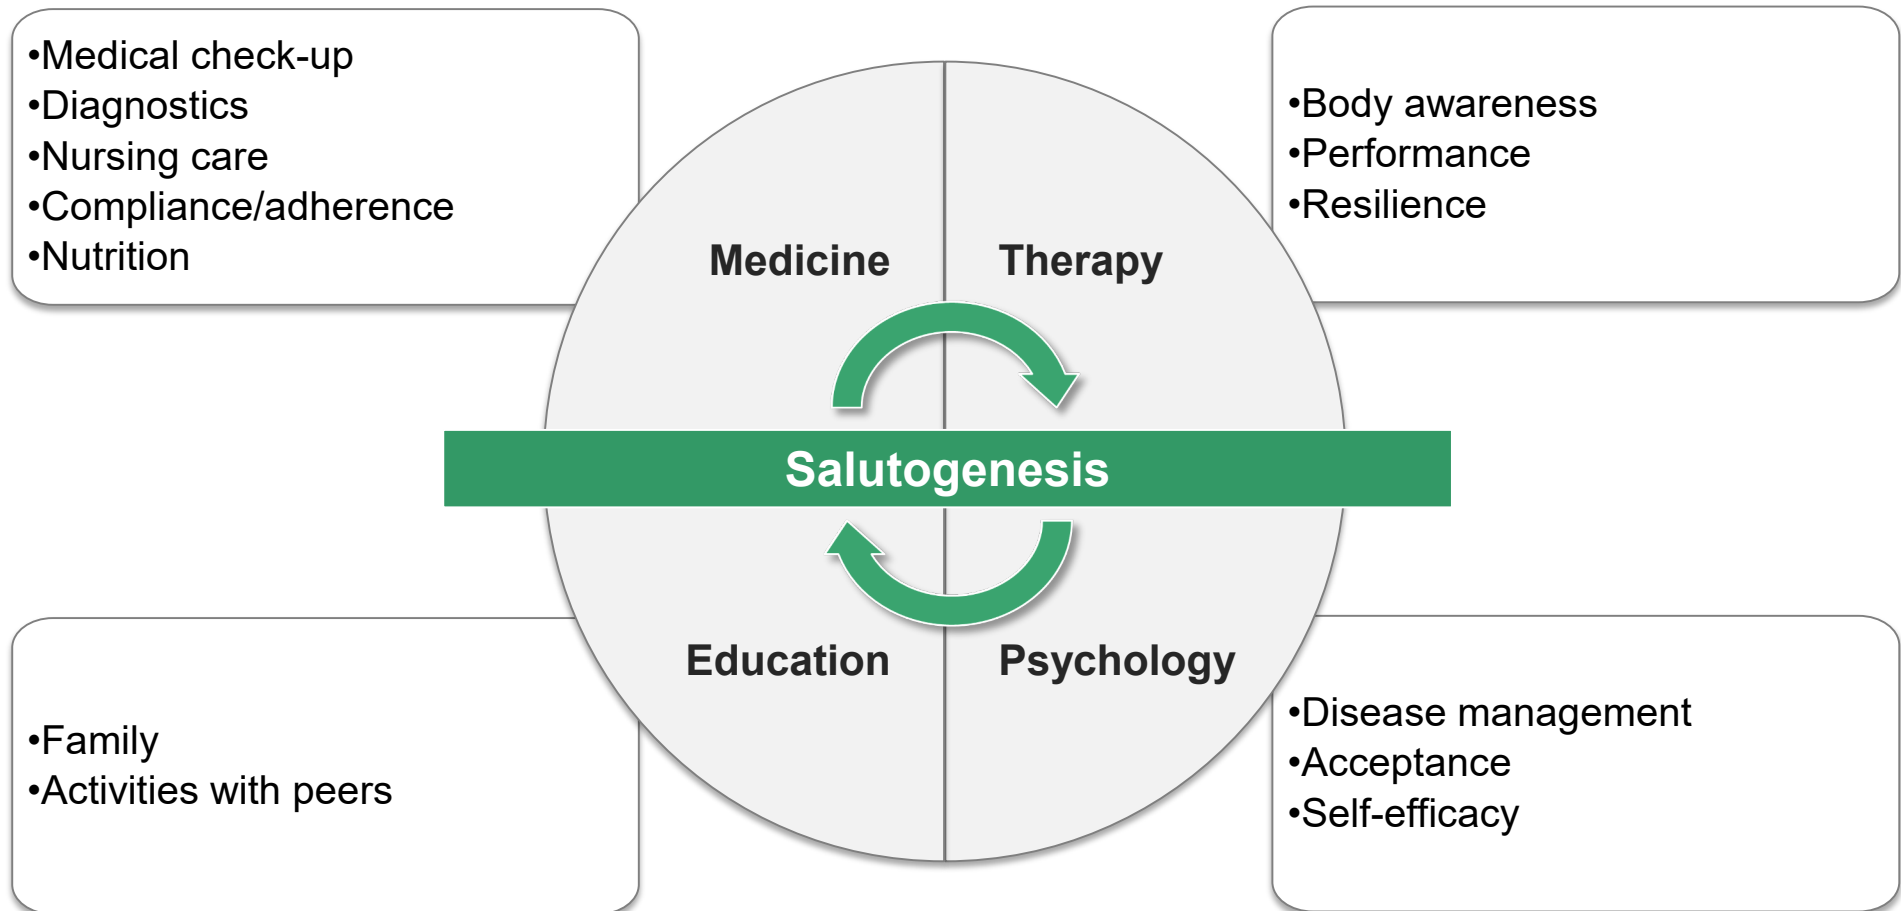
•Medical check-up
•Diagnostics
•Nursing care
•Compliance/adherence
•Nutrition

•Body awareness
•Performance
•Resilience

Medicine

Therapy

Salutogenesis

Education

Psychology

•Family
•Activities with peers

•Disease management
•Acceptance
•Self-efficacy